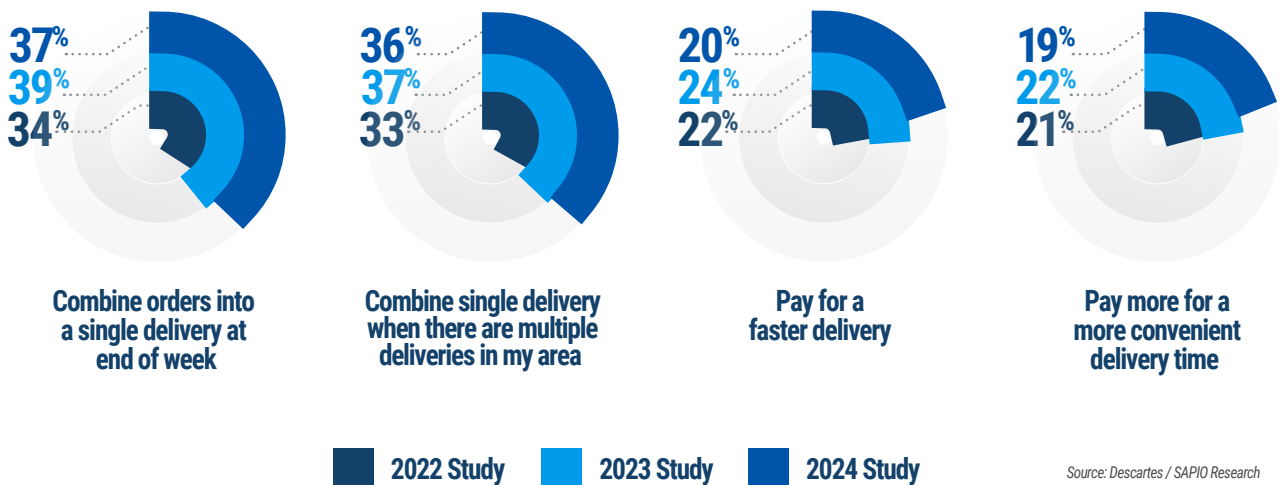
37%
39%
34%

Combine orders into a single delivery at end of week

36%
37%
33%

Combine single delivery when there are multiple deliveries in my area

20%
24%
22%

Pay for a faster delivery

19%
22%
21%

Pay more for a more convenient delivery time

2022 Study
2023 Study
2024 Study

Source: Descartes / SAPIO Research